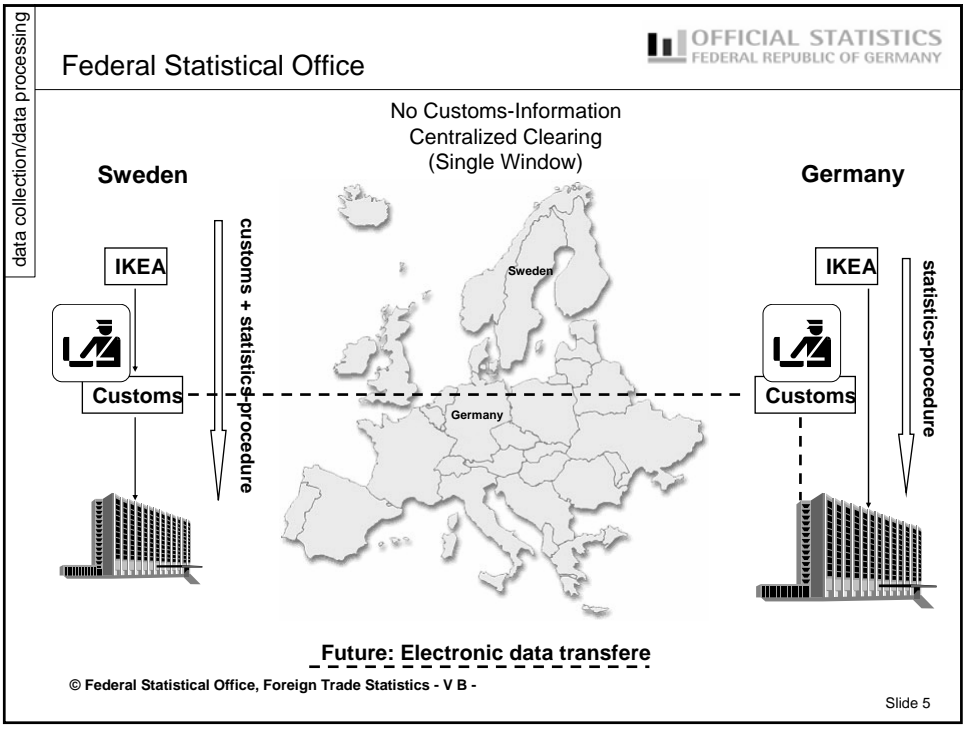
data collection/data processing

Federal Statistical Office

OFFICIAL STATISTICS
FEDERAL REPUBLIC OF GERMANY

No Customs-Information
Centralized Clearing
(Single Window)

Sweden

IKEA

Customs

customs + statistics-procedure

Sweden

Germany

Germany

IKEA

Customs

statistics-procedure

Future: Electronic data transfere

© Federal Statistical Office, Foreign Trade Statistics - V B -

Slide 5